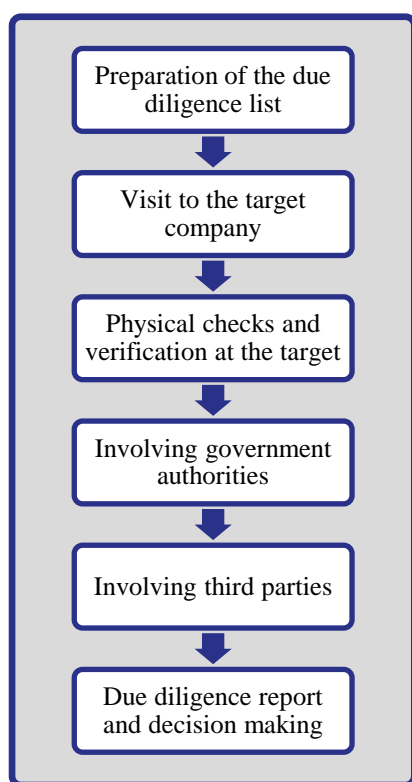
Preparation of the due diligence list

Visit to the target company

Physical checks and verification at the target

Involving government authorities

Involving third parties

Due diligence report and decision making